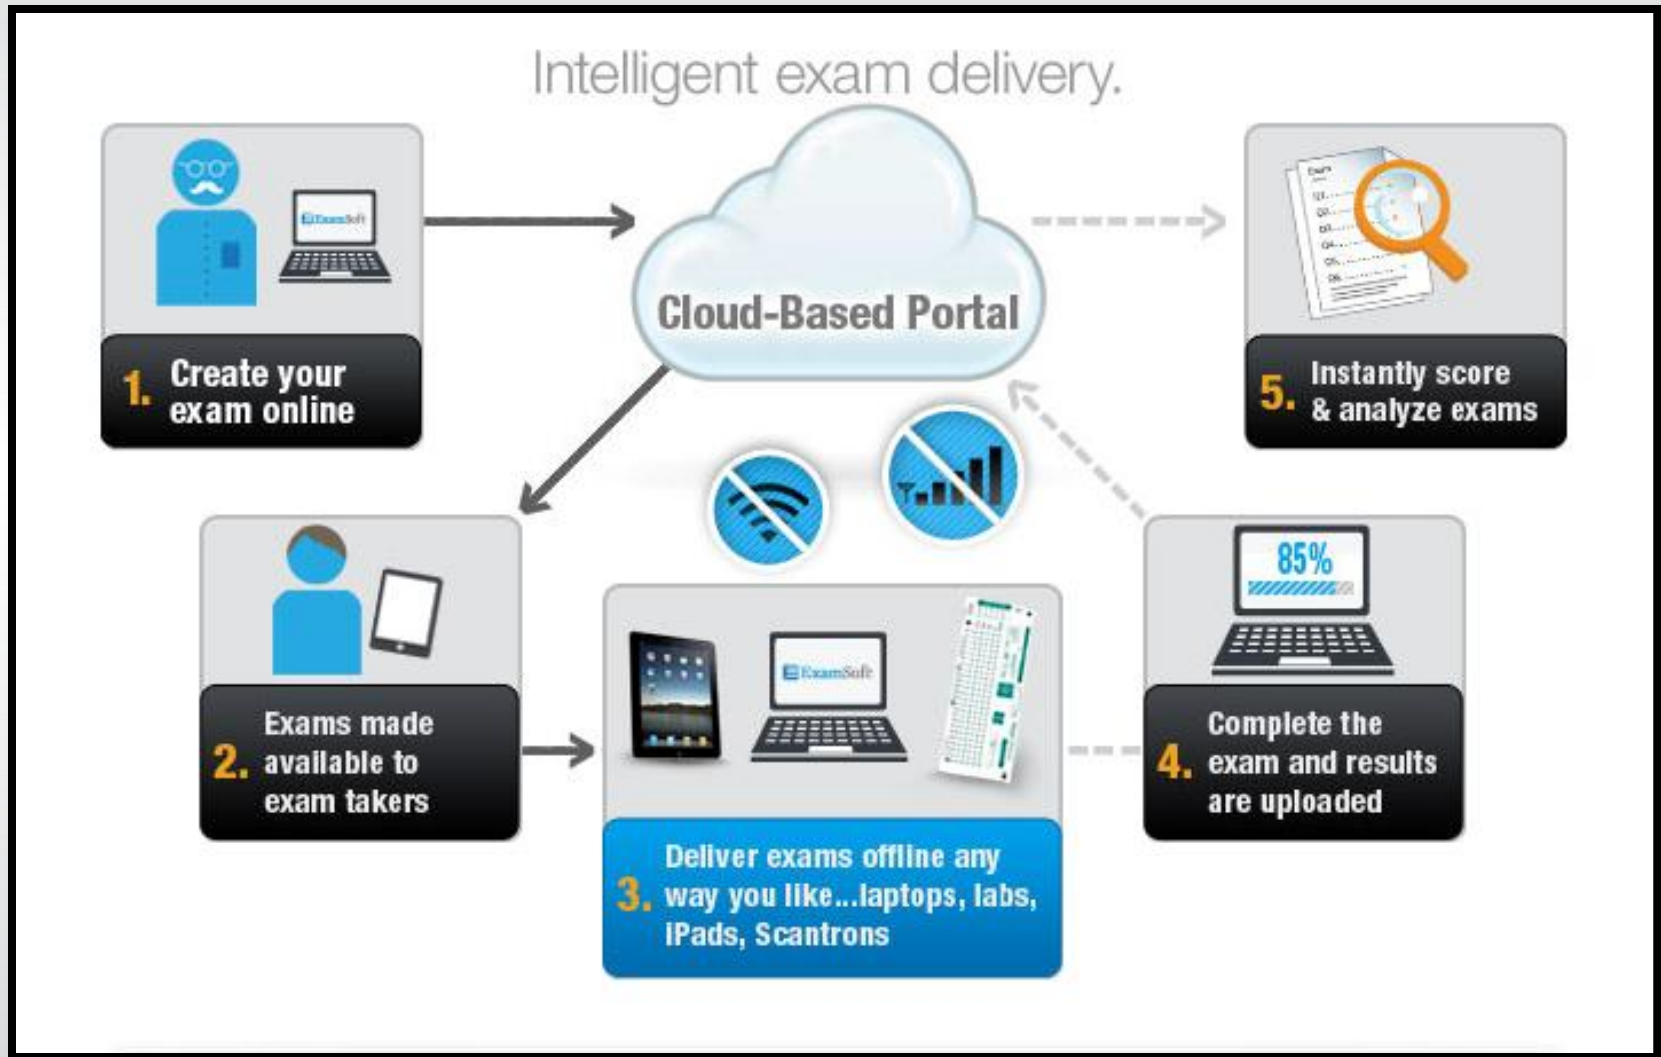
Intelligent exam delivery.

ExamSoft

1. Create your exam online

Cloud-Based Portal

5. Instantly score & analyze exams

2. Exams made available to exam takers

ExamSoft

3. Deliver exams offline any way you like...laptops, labs, iPads, Scantrons

85%

4. Complete the exam and results are uploaded